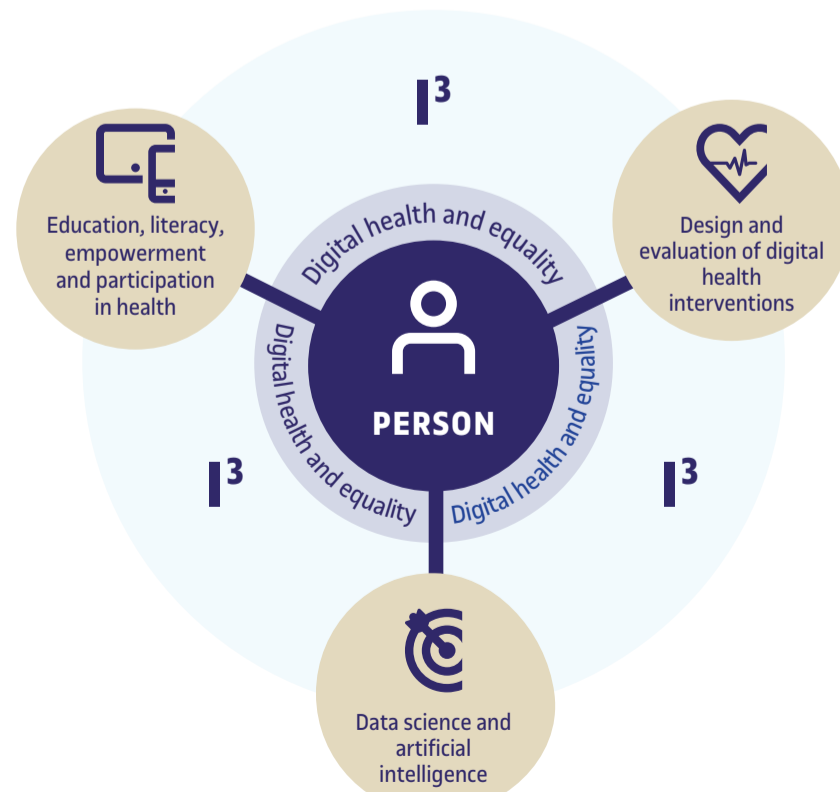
$I^3$

Education, literacy, empowerment and participation in health

Design and evaluation of digital health interventions

Digital health and equality

Digital health and equality

Digital health and equality

Digital health and equality

PERSON

$I^3$

$I^3$

Data science and artificial intelligence